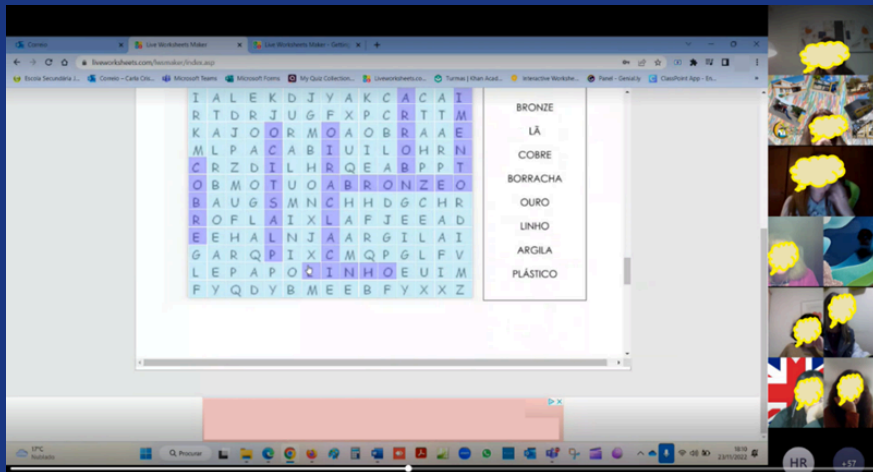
Correio | Live Worksheets Maker | Live Worksheets Maker - Gettin

liveworksheets.com/lwsmaker/index.asp

Escola Secundária | Correio – Carla Cris... | Microsoft Teams | Microsoft Forms | My Quiz Collection... | Liveworksheets.co... | Turmas | Khan Acad... | Interactive Workshe... | Panel - Genially | ClassPoint App - En...

| | | | | | | | | | | | | | |
|---|---|---|---|---|---|---|---|---|---|---|---|---|---|
| I | A | L | E | K | D | J | Y | A | K | C | A | C | A | I |
| R | T | D | R | J | U | G | F | X | P | C | R | T | T | M |
| K | A | J | O | O | R | M | O | A | O | B | R | A | A | E |
| M | L | P | A | C | A | B | I | U | I | L | O | H | R | N |
| C | R | Z | D | I | L | H | R | Q | E | A | B | P | P | T |
| O | B | M | O | T | U | O | A | B | R | O | N | Z | E | O |
| B | A | U | G | S | M | N | C | H | H | D | G | C | H | R |
| R | O | F | L | A | I | X | L | A | F | J | E | E | A | D |
| E | E | H | A | L | N | J | A | A | R | G | I | L | A | I |
| G | A | R | Q | P | I | X | C | M | Q | P | G | L | F | V |
| L | E | P | A | P | O | L | I | N | H | O | E | U | I | M |
| F | Y | Q | D | Y | B | M | E | E | B | F | Y | X | X | Z |

BRONZE
LÃ
COBRE
BORRACHA
OURO
LINHO
ARGILA
PLÁSTICO

17°C Nublado

Procurar

HR

+57